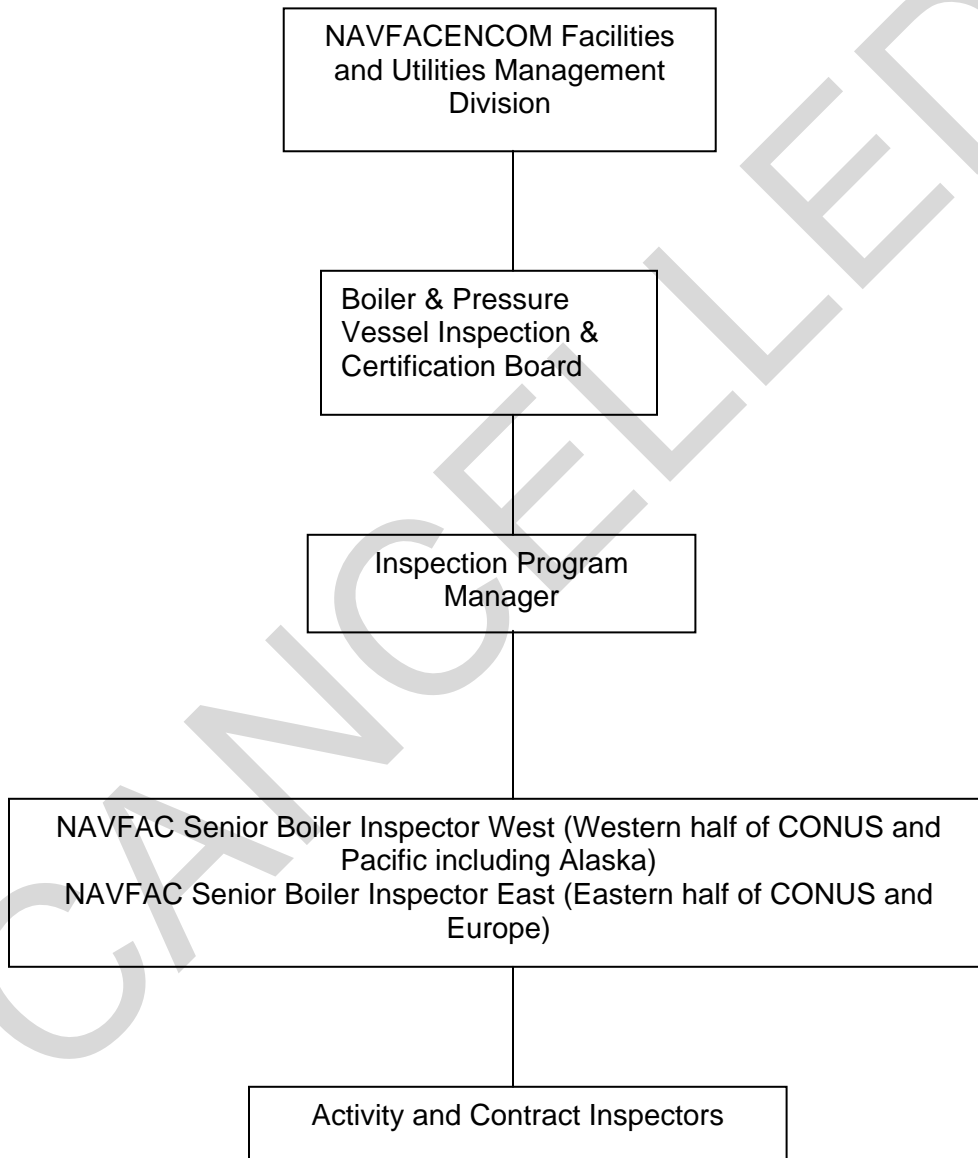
CANCELLED

NAVFACENCOM Facilities and Utilities Management Division

Boiler & Pressure Vessel Inspection & Certification Board

Inspection Program Manager

NAVFAC Senior Boiler Inspector West (Western half of CONUS and Pacific including Alaska)
NAVFAC Senior Boiler Inspector East (Eastern half of CONUS and Europe)

Activity and Contract Inspectors